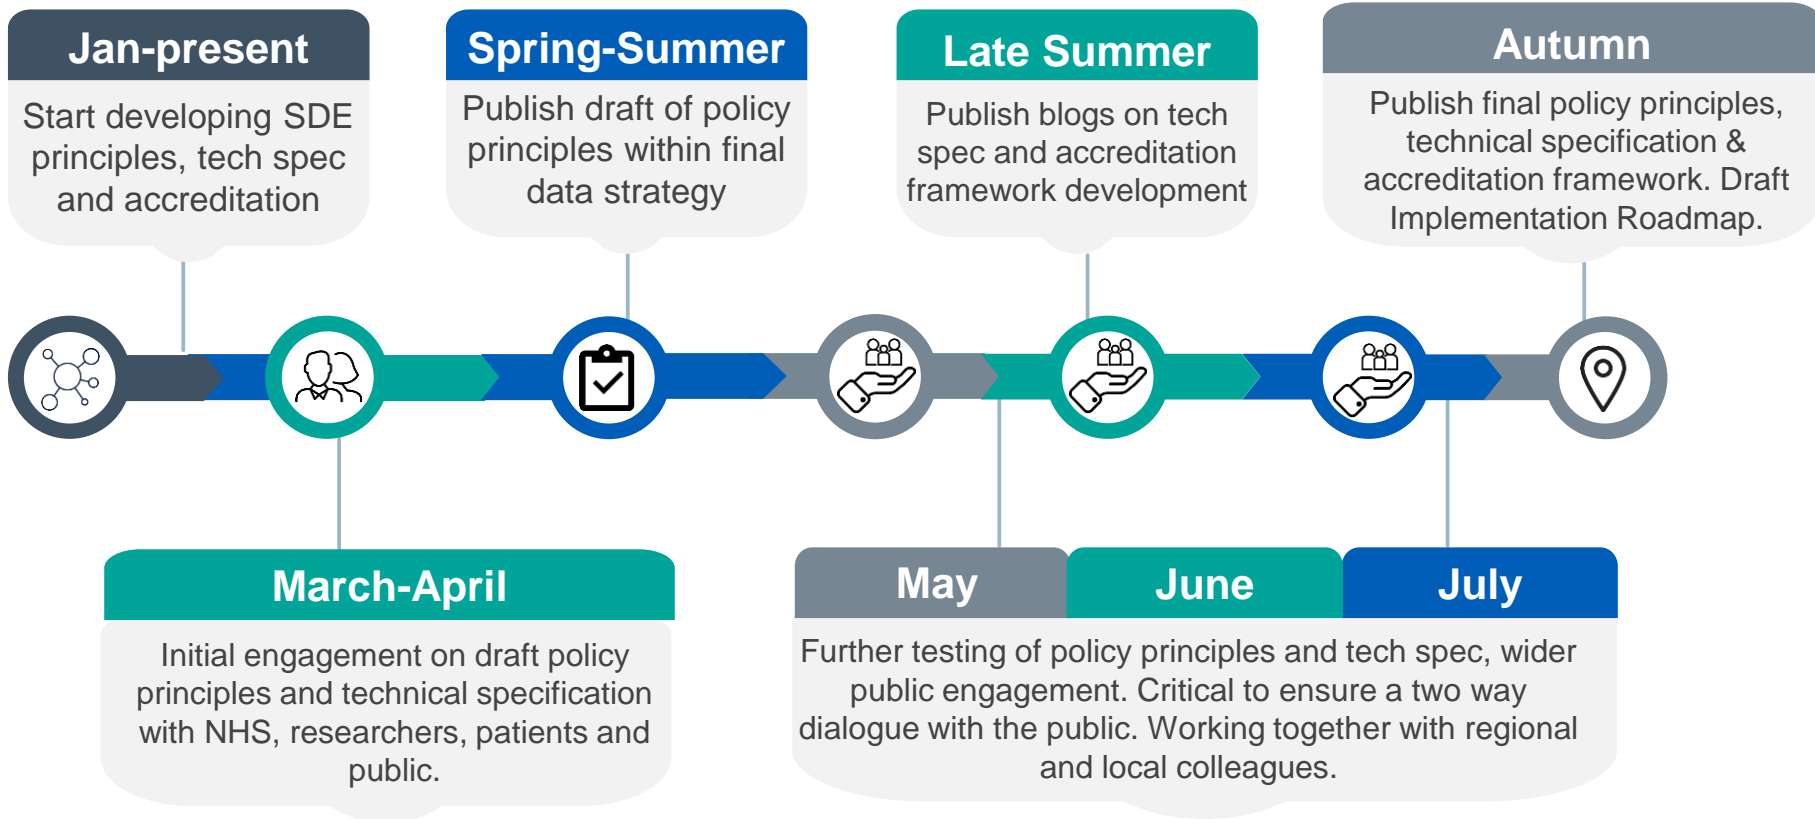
Jan-present

Start developing SDE principles, tech spec and accreditation

Spring-Summer

Publish draft of policy principles within final data strategy

Late Summer

Publish blogs on tech spec and accreditation framework development

Autumn

Publish final policy principles, technical specification & accreditation framework. Draft Implementation Roadmap.

March-April

Initial engagement on draft policy principles and technical specification with NHS, researchers, patients and public.

May

June

July

Further testing of policy principles and tech spec, wider public engagement. Critical to ensure a two way dialogue with the public. Working together with regional and local colleagues.